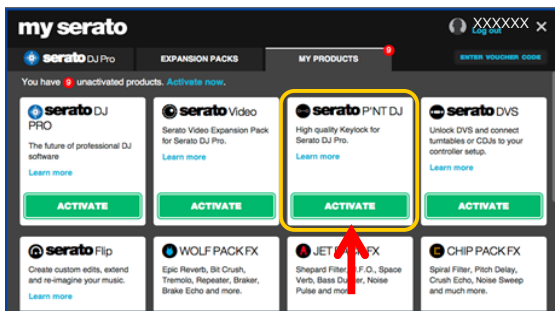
my serato

XXXXXX
Log out

serato DJ Pro

EXPANSION PACKS

MY PRODUCTS 9

ENTER VOUCHER CODE

You have 9 unactivated products. Activate now.

serato DJ PRO

The future of professional DJ software

Learn more

ACTIVATE

serato Video

Serato Video Expansion Pack for Serato DJ Pro.

Learn more

ACTIVATE

serato P'NT DJ

High quality Keylock for Serato DJ Pro.

Learn more

ACTIVATE

serato DVS

Unlock DVS and connect turntables or CDJs to your controller setup.

Learn more

ACTIVATE

serato Flip

Create custom edits, extend and re-imagine your music.

Learn more

WOLF PACK FX

Epic Reverb, Bit Crush, Tremolo, Repeater, Braker, Brake Echo and more.

Learn more

JET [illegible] FX

Shepard Filter, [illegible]F.O., Space Verb, Bass Du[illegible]er, Noise Pulse and more.

CHIP PACK FX

Spiral Filter, Pitch Delay, Crush Echo, Noise Sweep and much more.